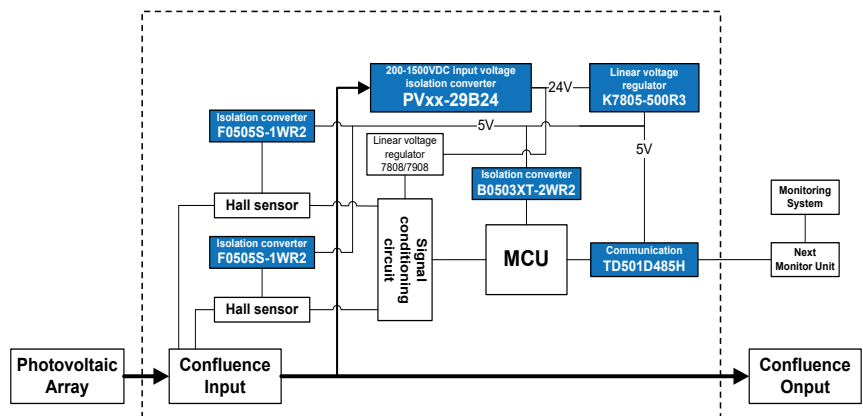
200-1500VDC input voltage isolation converter
PVxx-29B24

24V

Linear voltage regulator
K7805-500R3

Isolation converter
F0505S-1WR2

5V

Linear voltage regulator
7808/7908

5V

Isolation converter
B0503XT-2WR2

Hall sensor

Signal conditioning circuit

Isolation converter
F0505S-1WR2

MCU

Communication
TD501D485H

Monitoring System

Next Monitor Unit

Hall sensor

Photovoltaic Array

Confluence Input

Confluence Onput